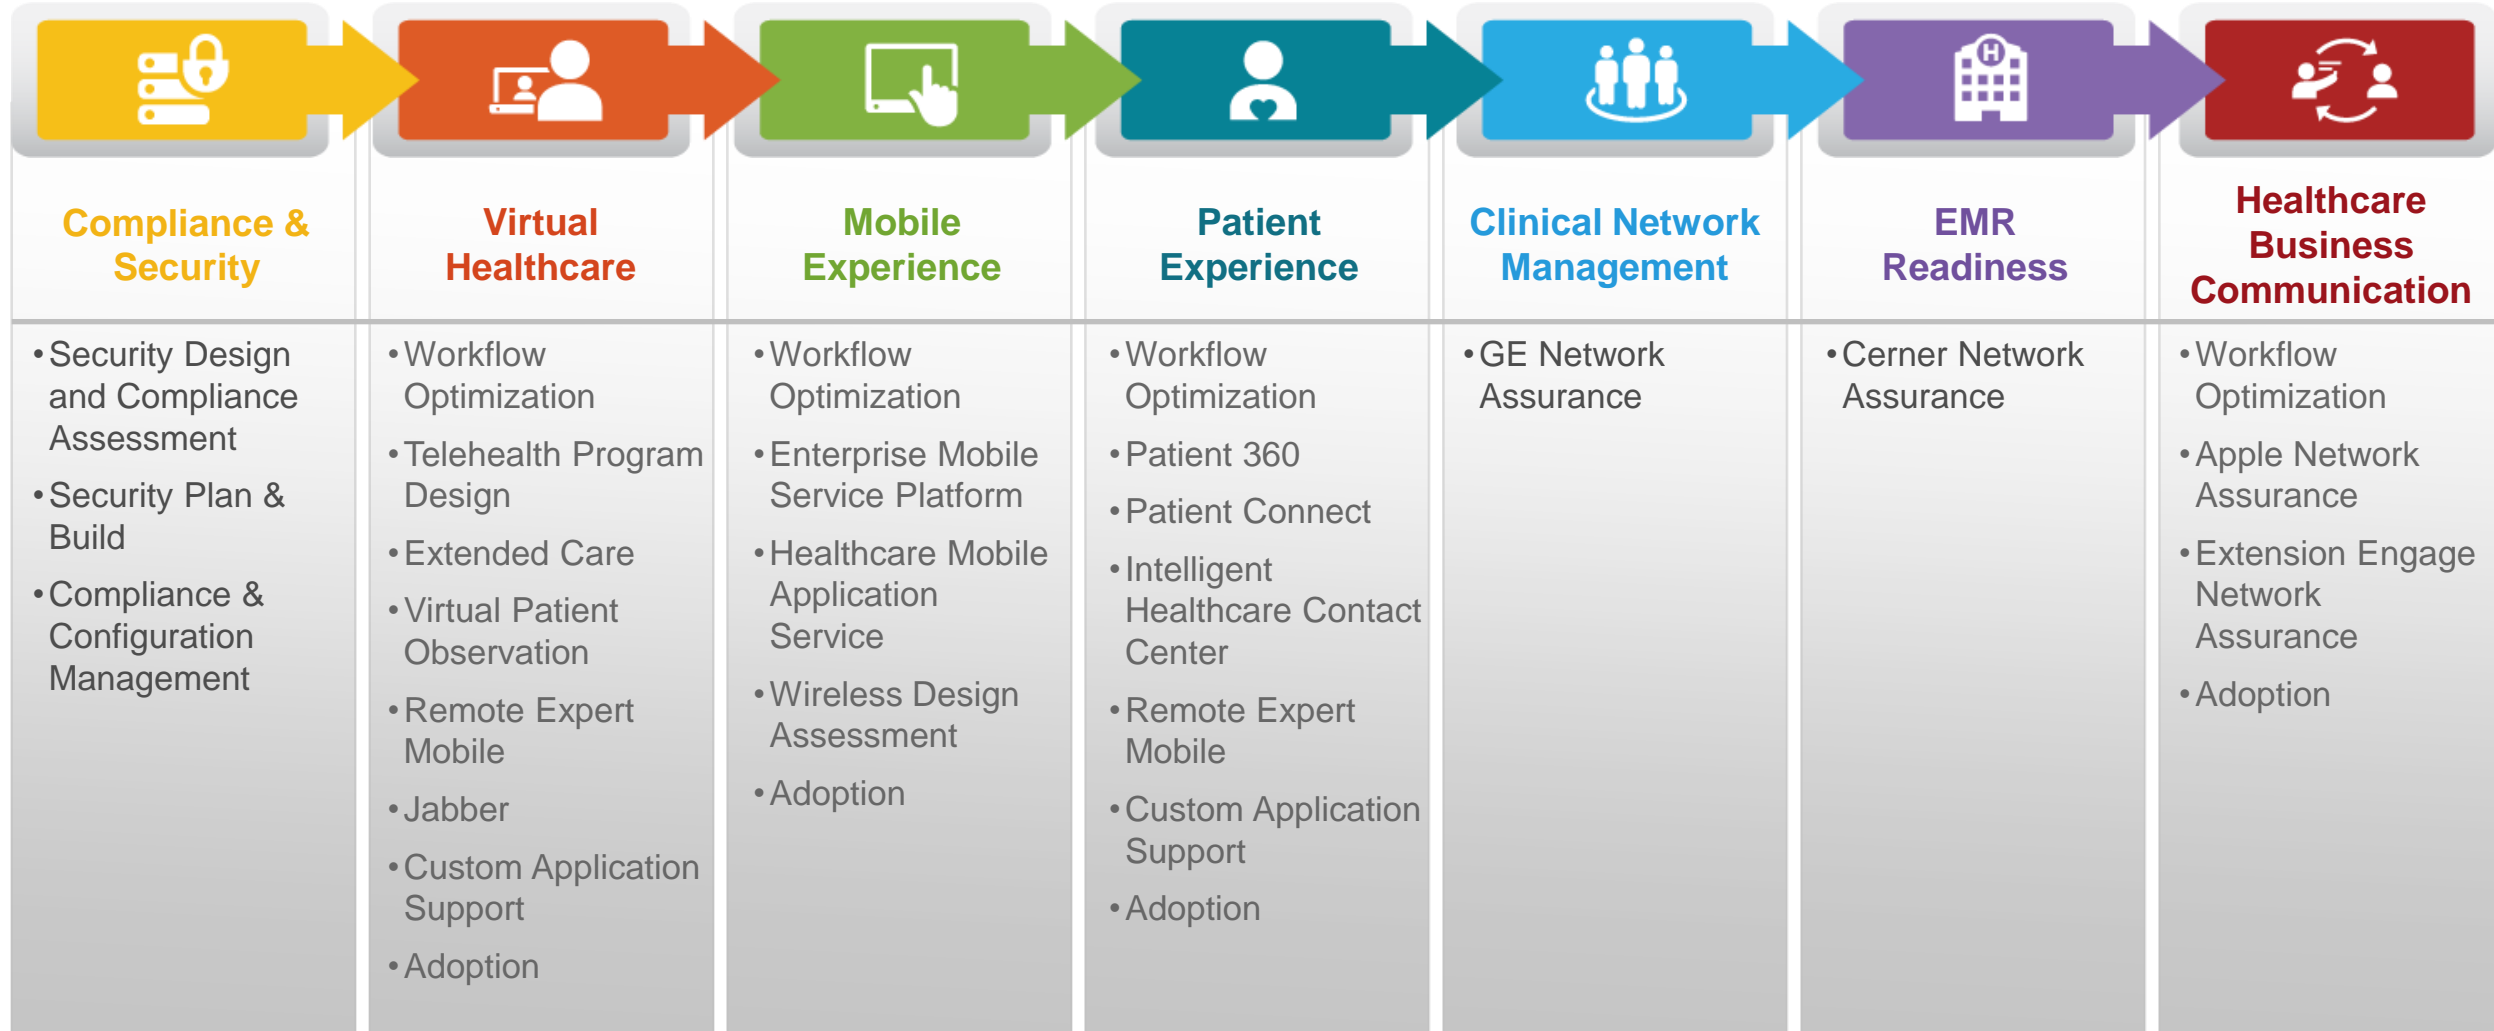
Compliance & Security

- Security Design and Compliance Assessment
- Security Plan & Build
- Compliance & Configuration Management

Virtual Healthcare

- Workflow Optimization
- Telehealth Program Design
- Extended Care
- Virtual Patient Observation
- Remote Expert Mobile
- Jabber
- Custom Application Support
- Adoption

Mobile Experience

- Workflow Optimization
- Enterprise Mobile Service Platform
- Healthcare Mobile Application Service
- Wireless Design Assessment
- Adoption

Patient Experience

- Workflow Optimization
- Patient 360
- Patient Connect
- Intelligent Healthcare Contact Center
- Remote Expert Mobile
- Custom Application Support
- Adoption

Clinical Network Management

- GE Network Assurance

EMR Readiness

- Cerner Network Assurance

Healthcare Business Communication

- Workflow Optimization
- Apple Network Assurance
- Extension Engage Network Assurance
- Adoption